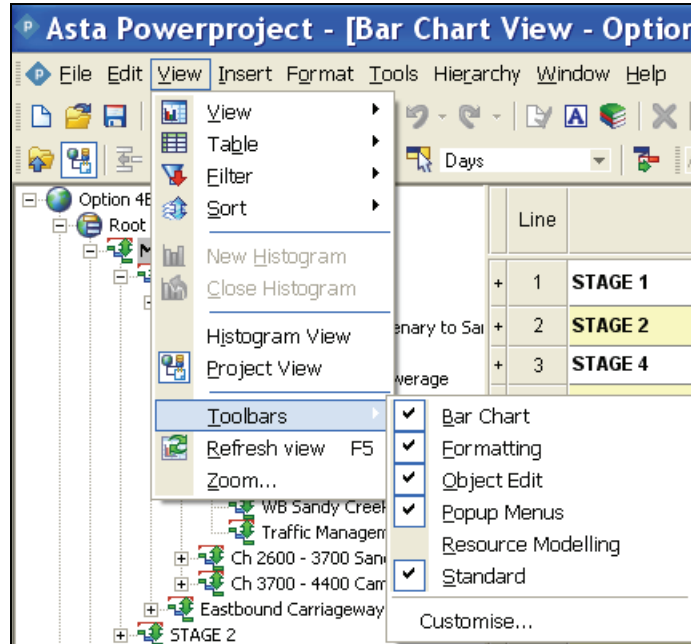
Asta Powerproject - [Bar Chart View - Option

File Edit View Insert Format Tools Hierarchy Window Help

Days

Option 4E

Root

View

Table

Filter

Sort

New Histogram

Close Histogram

Histogram View

Project View

Toolbars

Refresh view F5

Zoom...

enary to Sa

werage

WB Sandy Creek

Traffic Managem

Ch 2600 - 3700 San

Ch 3700 - 4400 Cam

Eastbound Carriageway

STAGE 2

| | Line | |
|---|---|---|
| + | 1 | STAGE 1 |
| + | 2 | STAGE 2 |
| + | 3 | STAGE 4 |

Bar Chart

Formatting

Object Edit

Popup Menus

Resource Modelling

Standard

Customise...